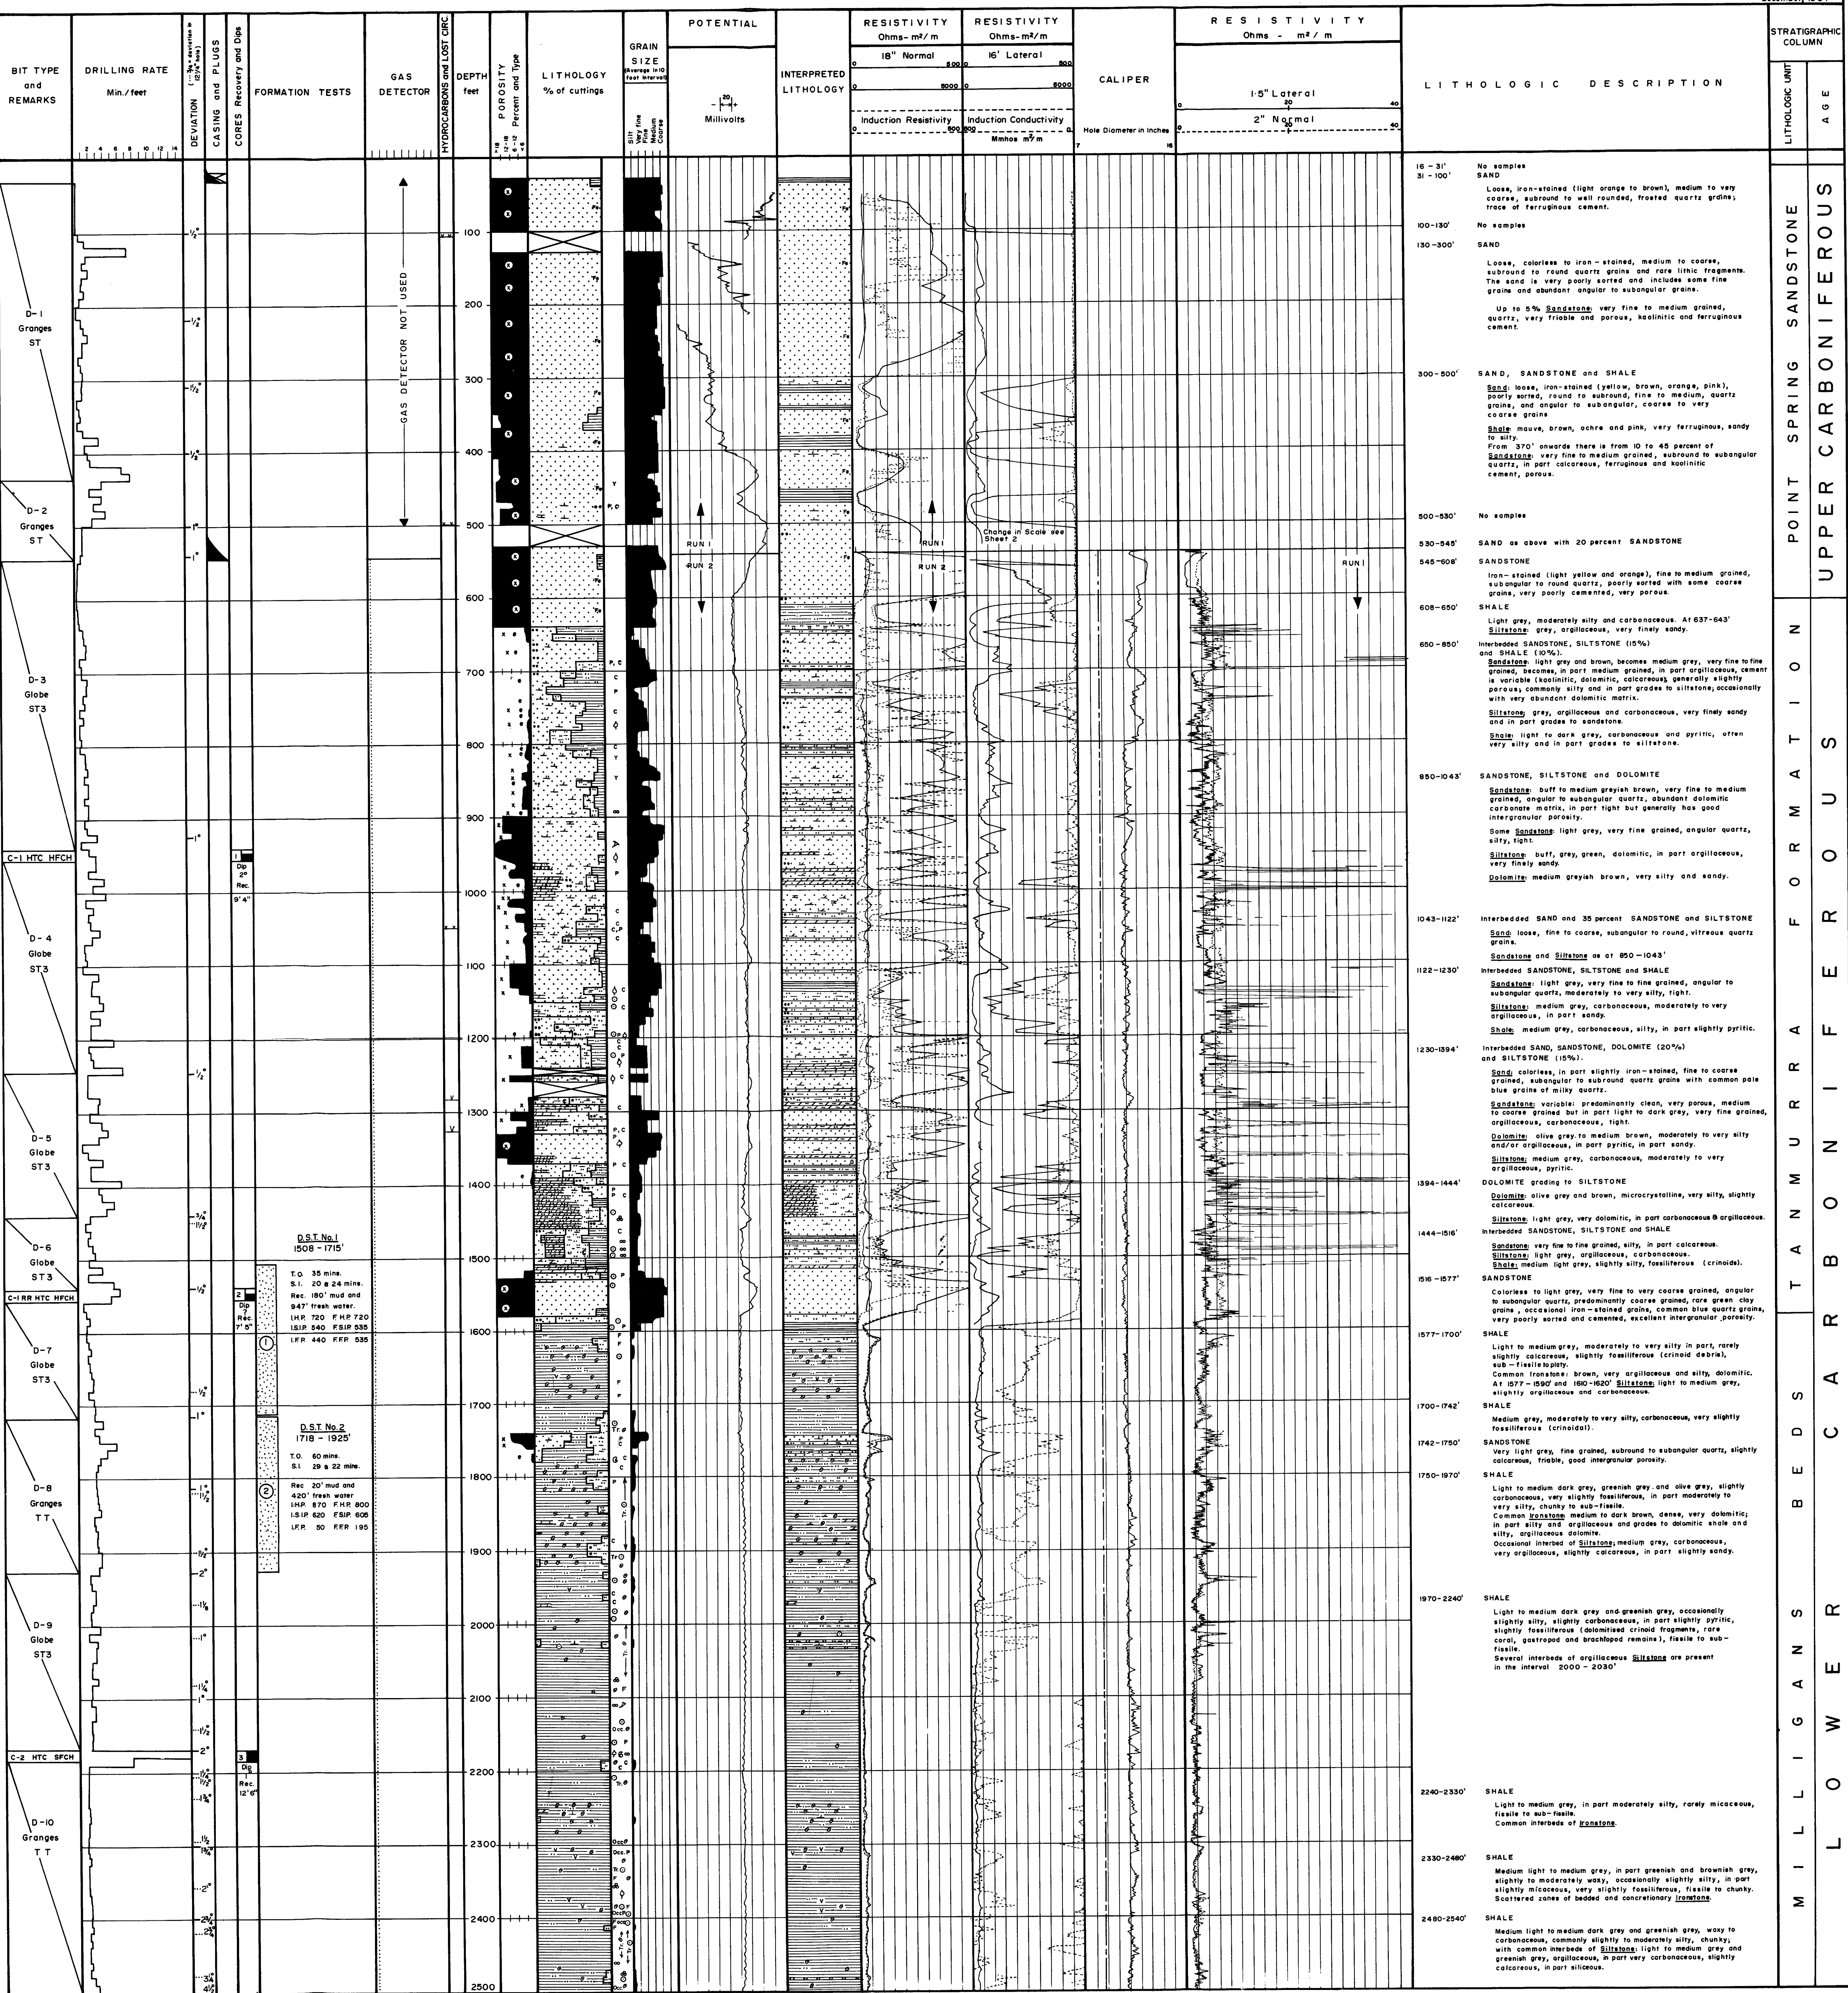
BIT TYPE and REMARKS

DRILLING RATE Min./feet

2 4 6 8 10 12 14

DEVIATION

CASING and PLUGS

CORES Recovery and Dips

FORMATION TESTS

GAS DETECTOR

HYDROCARBONS and LOST CIRC

DEPTH feet

POROSITY Percent and Type

LITHOLOGY % of cuttings

GRAIN SIZE

Silt Very fine Fine Medium Coarse

POTENTIAL

Millivolts

INTERPRETED LITHOLOGY

RESISTIVITY Ohms- m²/ m

18" Normal

Induction Resistivity

RESISTIVITY Ohms- m²/ m

16' Lateral

Induction Conductivity

Mmhos m²/m

CALIPER

Hole Diameter in Inches

RESISTIVITY Ohms - m²/ m

1·5" Lateral

2" Normal

LITHOLOGIC DESCRIPTION

STRATIGRAPHIC COLUMN

LITHOLOGIC UNIT

AGE

D-1 Granges ST

D-2 Granges ST

D-3 Globe ST3

C-1 HTC HFCH

D-4 Globe ST3

D-5 Globe ST3

D-6 Globe ST3

C-1 RR HTC HFCH

D-7 Globe ST3

D-8 Granges TT

D-9 Globe ST3

C-2 HTC SFCH

D-10 Granges TT

GAS DETECTOR NOT USED

1 Dip 2° Rec. 9'4"

2 Dip Rec. 7'5"

3 Dip 1° Rec. 12'6"

D.S.T. No. 1
1508 - 1715'
T.O. 35 mins.
S.I. 20 & 24 mins.
Rec. 180' mud and 947' fresh water.
I.H.P. 720 F.H.P. 720
I.S.I.P. 540 F.S.I.P. 535
I.F.P. 440 F.F.P. 535

D.S.T. No. 2
1718 - 1925'
T.O. 60 mins.
S.I. 29 & 22 mins.
Rec 20' mud and 420' fresh water
I.H.P. 870 F.H.P. 800
I.S.I.P. 620 F.S.I.P. 605
I.F.P. 50 F.F.P. 195

100 200 300 400 500 600 700 800 900 1000 1100 1200 1300 1400 1500 1600 1700 1800 1900 2000 2100 2200 2300 2400 2500

RUN 1
RUN 2
Change in Scale see Sheet 2

16 - 31' No samples
31 - 100' SAND
Loose, iron-stained (light orange to brown), medium to very coarse, subround to well rounded, frosted quartz grains; trace of ferruginous cement.

100-130' No samples

130-300' SAND
Loose, colorless to iron-stained, medium to coarse, subround to round quartz grains and rare lithic fragments. The sand is very poorly sorted and includes some fine grains and abundant angular to subangular grains.
Up to 5% Sandstone: very fine to medium grained, quartz, very friable and porous, kaolinitic and ferruginous cement.

300-500' SAND, SANDSTONE and SHALE
Sand: loose, iron-stained (yellow, brown, orange, pink), poorly sorted, round to subround, fine to medium, quartz grains, and angular to subangular, coarse to very coarse grains
Shale: mauve, brown, ochre and pink, very ferruginous, sandy to silty.
From 370' onwards there is from 10 to 45 percent of Sandstone: very fine to medium grained, subround to subangular quartz, in part calcareous, ferruginous and kaolinitic cement, porous.

500-530' No samples

530-545' SAND as above with 20 percent SANDSTONE

545-608' SANDSTONE
Iron-stained (light yellow and orange), fine to medium grained, subangular to round quartz, poorly sorted with some coarse grains, very poorly cemented, very porous.

608-650' SHALE
Light grey, moderately silty and carbonaceous. At 637-643' Siltstone: grey, argillaceous, very finely sandy.

650-850' Interbedded SANDSTONE, SILTSTONE (15%) and SHALE (10%).
Sandstone: light grey and brown, becomes medium grey, very fine to fine grained, becomes, in part medium grained, in part argillaceous, cement is variable (kaolinitic, dolomitic, calcareous), generally slightly porous; commonly silty and in part grades to siltstone; occasionally with very abundant dolomitic matrix.
Siltstone: grey, argillaceous and carbonaceous, very finely sandy and in part grades to sandstone.
Shale: light to dark grey, carbonaceous and pyritic, often very silty and in part grades to siltstone.

850-1043' SANDSTONE, SILTSTONE and DOLOMITE
Sandstone: buff to medium greyish brown, very fine to medium grained, angular to subangular quartz, abundant dolomitic carbonate matrix, in part tight but generally has good intergranular porosity.
Some Sandstone: light grey, very fine grained, angular quartz, silty, tight.
Siltstone: buff, grey, green, dolomitic, in part argillaceous, very finely sandy.
Dolomite: medium greyish brown, very silty and sandy.

1043-1122' Interbedded SAND and 35 percent SANDSTONE and SILTSTONE
Sand: loose, fine to coarse, subangular to round, vitreous quartz grains.
Sandstone and Siltstone as at 850-1043'

1122-1230' Interbedded SANDSTONE, SILTSTONE and SHALE
Sandstone: light grey, very fine to fine grained, angular to subangular quartz, moderately to very silty, tight.
Siltstone: medium grey, carbonaceous, moderately to very argillaceous, in part sandy.
Shale: medium grey, carbonaceous, silty, in part slightly pyritic.

1230-1394' Interbedded SAND, SANDSTONE, DOLOMITE (20%) and SILTSTONE (15%).
Sand: colorless, in part slightly iron-stained, fine to coarse grained, subangular to subround quartz grains with common pale blue grains of milky quartz.
Sandstone: variable: predominantly clean, very porous, medium to coarse grained but in part light to dark grey, very fine grained, argillaceous, carbonaceous, tight.
Dolomite: olive grey to medium brown, moderately to very silty and/or argillaceous, in part pyritic, in part sandy.
Siltstone: medium grey, carbonaceous, moderately to very argillaceous, pyritic.

1394-1444' DOLOMITE grading to SILTSTONE
Dolomite: olive grey and brown, microcrystalline, very silty, slightly calcareous.
Siltstone: light grey, very dolomitic, in part carbonaceous & argillaceous.

1444-1516' Interbedded SANDSTONE, SILTSTONE and SHALE
Sandstone: very fine to fine grained, silty, in part calcareous.
Siltstone: light grey, argillaceous, carbonaceous.
Shale: medium light grey, slightly silty, fossiliferous (crinoids).

1516-1577' SANDSTONE
Colorless to light grey, very fine to very coarse grained, angular to subangular quartz, predominantly coarse grained, rare green clay grains, occasional iron-stained grains, common blue quartz grains, very poorly sorted and cemented, excellent intergranular porosity.

1577-1700' SHALE
Light to medium grey, moderately to very silty in part, rarely slightly calcareous, slightly fossiliferous (crinoid debris), sub-fissile to platy.
Common Ironstone: brown, very argillaceous and silty, dolomitic.
At 1577-1590' and 1610-1620' Siltstone: light to medium grey, slightly argillaceous and carbonaceous.

1700-1742' SHALE
Medium grey, moderately to very silty, carbonaceous, very slightly fossiliferous (crinoidal).

1742-1750' SANDSTONE
Very light grey, fine grained, subround to subangular quartz, slightly calcareous, friable, good intergranular porosity.

1750-1970' SHALE
Light to medium dark grey, greenish grey and olive grey, slightly carbonaceous, very slightly fossiliferous, in part moderately to very silty, chunky to sub-fissile.
Common Ironstone: medium to dark brown, dense, very dolomitic; in part silty and argillaceous and grades to dolomitic shale and silty, argillaceous dolomite.
Occasional interbed of Siltstone: medium grey, carbonaceous, very argillaceous, slightly calcareous, in part slightly sandy.

1970-2240' SHALE
Light to medium dark grey and greenish grey, occasionally slightly silty, slightly carbonaceous, in part slightly pyritic, slightly fossiliferous (dolomitised crinoid fragments, rare coral, gastropod and brachiopod remains), fissile to sub-fissile.
Several interbeds of argillaceous Siltstone are present in the interval 2000 - 2030'

2240-2330' SHALE
Light to medium grey, in part moderately silty, rarely micaceous, fissile to sub-fissile.
Common interbeds of Ironstone.

2330-2480' SHALE
Medium light to medium grey, in part greenish and brownish grey, slightly to moderately waxy, occasionally slightly silty, in part slightly micaceous, very slightly fossiliferous, fissile to chunky. Scattered zones of bedded and concretionary Ironstone.

2480-2540' SHALE
Medium light to medium dark grey and greenish grey, waxy to carbonaceous, commonly slightly to moderately silty, chunky; with common interbeds of Siltstone: light to medium grey and greenish grey, argillaceous, in part very carbonaceous, slightly calcareous, in part siliceous.

POINT SPRING SANDSTONE

TANMURRA FORMATION

MILLIGANS BEDS

UPPER CARBONIFEROUS

CARBONIFEROUS

LOWER CARBONIFEROUS